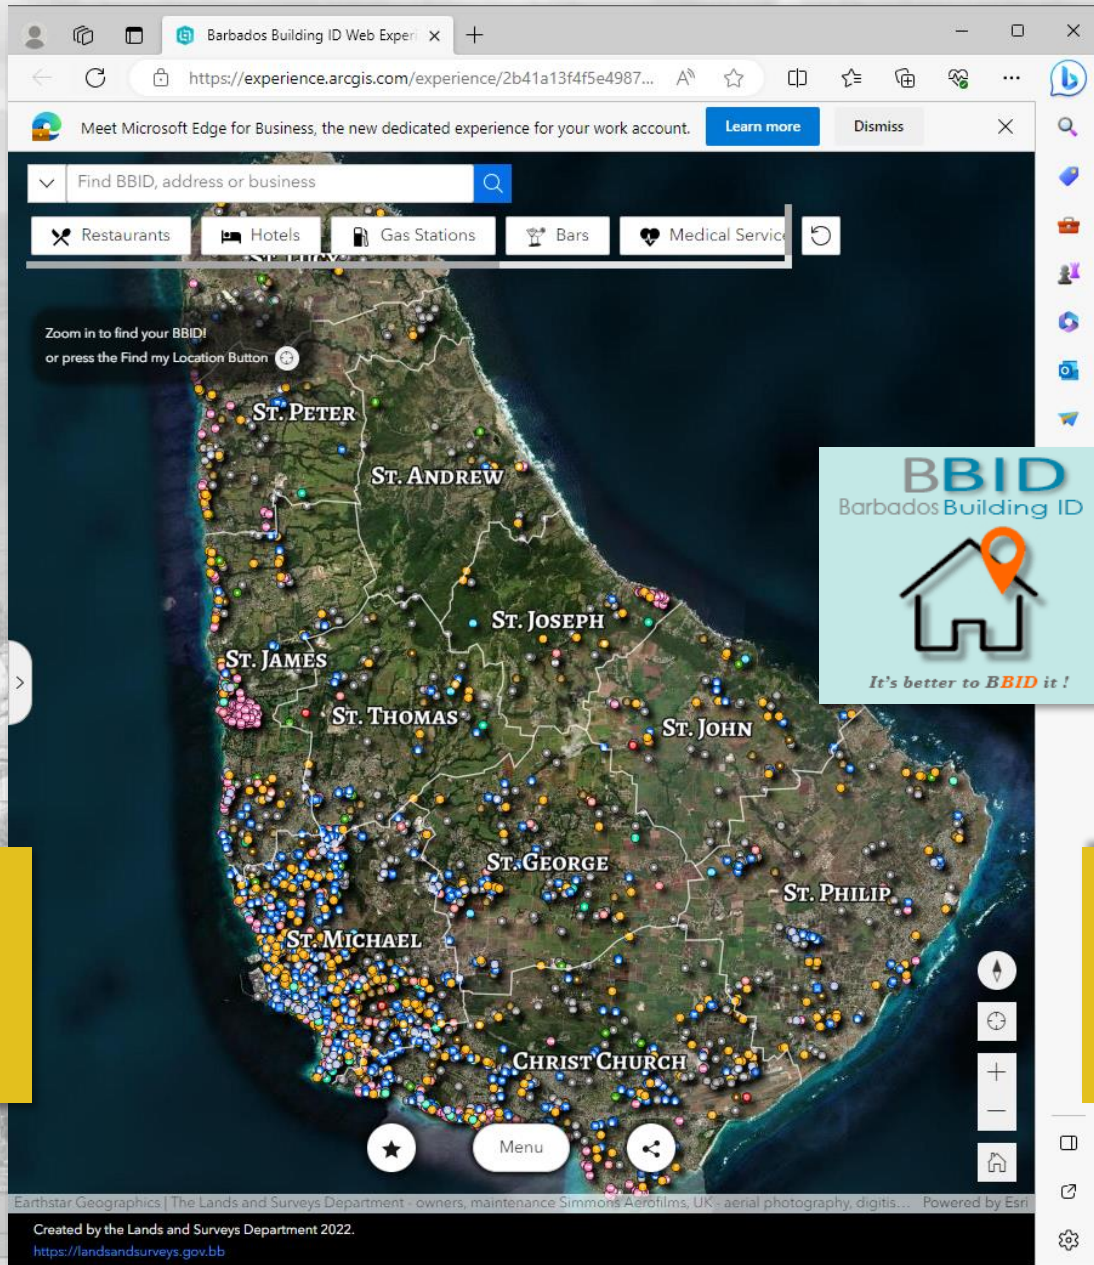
Barbados Building ID Web Exper

https://experience.arcgis.com/experience/2b41a13f4f5e4987...

Meet Microsoft Edge for Business, the new dedicated experience for your work account.

Learn more

Dismiss

Find BBID, address or business

Restaurants

Hotels

Gas Stations

Bars

Medical Servic

Zoom in to find your BBID!
or press the Find my Location Button

ST. PETER

ST. ANDREW

ST. JOSEPH

ST. JAMES

ST. THOMAS

ST. JOHN

ST. GEORGE

ST. PHILIP

ST. MICHAEL

CHRIST CHURCH

BBID
Barbados Building ID

It's better to BBID it !

Menu

Earthstar Geographics | The Lands and Surveys Department - owners, maintenance Simmons Aerofilms, UK - aerial photography, digitis...

Powered by Esri

Created by the Lands and Surveys Department 2022.

https://landsandsurveys.gov.bb